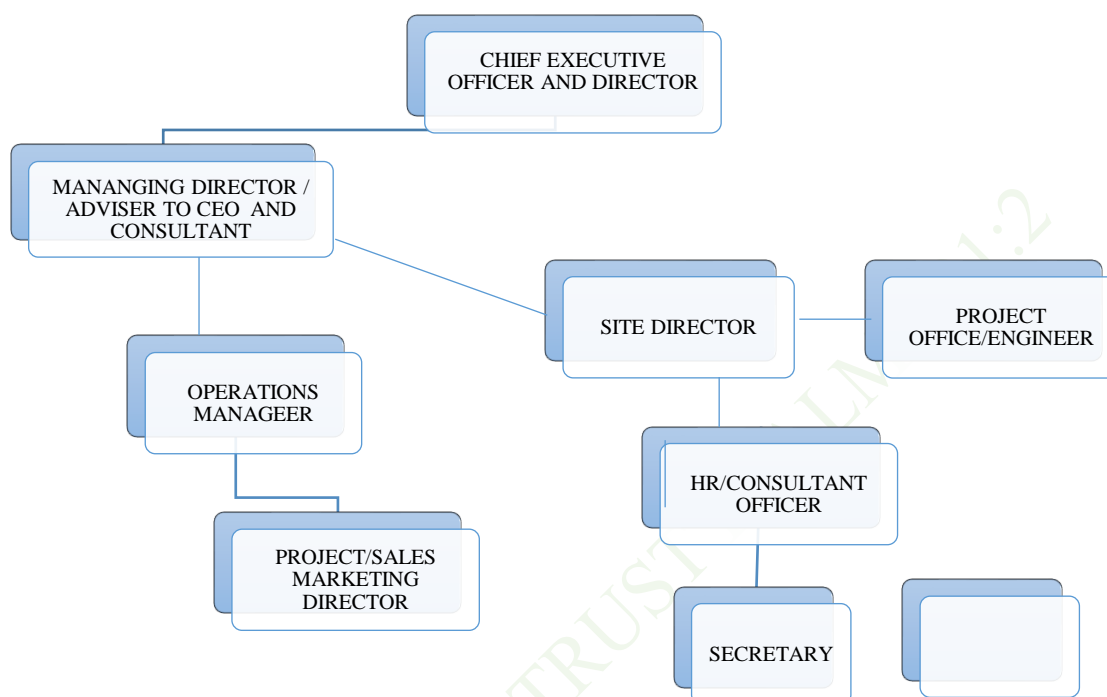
CHIEF EXECUTIVE OFFICER AND DIRECTOR

MANANGING DIRECTOR / ADVISER TO CEO AND CONSULTANT

SITE DIRECTOR

PROJECT OFFICE/ENGINEER

OPERATIONS MANAGEER

HR/CONSULTANT OFFICER

PROJECT/SALES MARKETING DIRECTOR

SECRETARY

TRUST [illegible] LM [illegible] 1:2